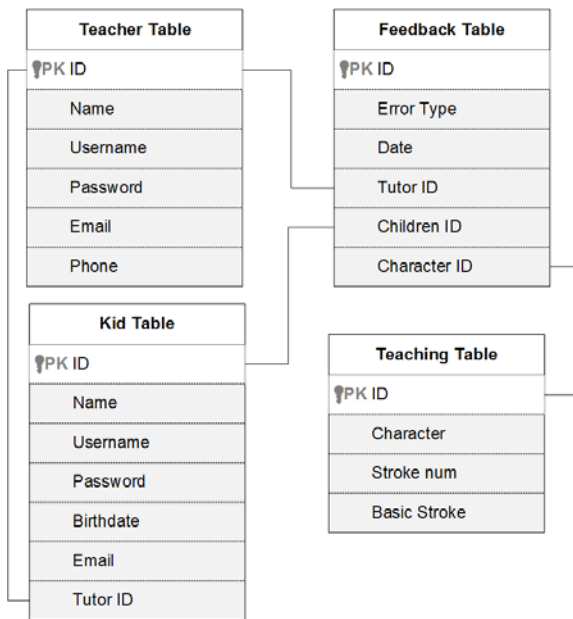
Teacher Table

PK ID

Name

Username

Password

Email

Phone

Feedback Table

PK ID

Error Type

Date

Tutor ID

Children ID

Character ID

Kid Table

PK ID

Name

Username

Password

Birthdate

Email

Tutor ID

Teaching Table

PK ID

Character

Stroke num

Basic Stroke